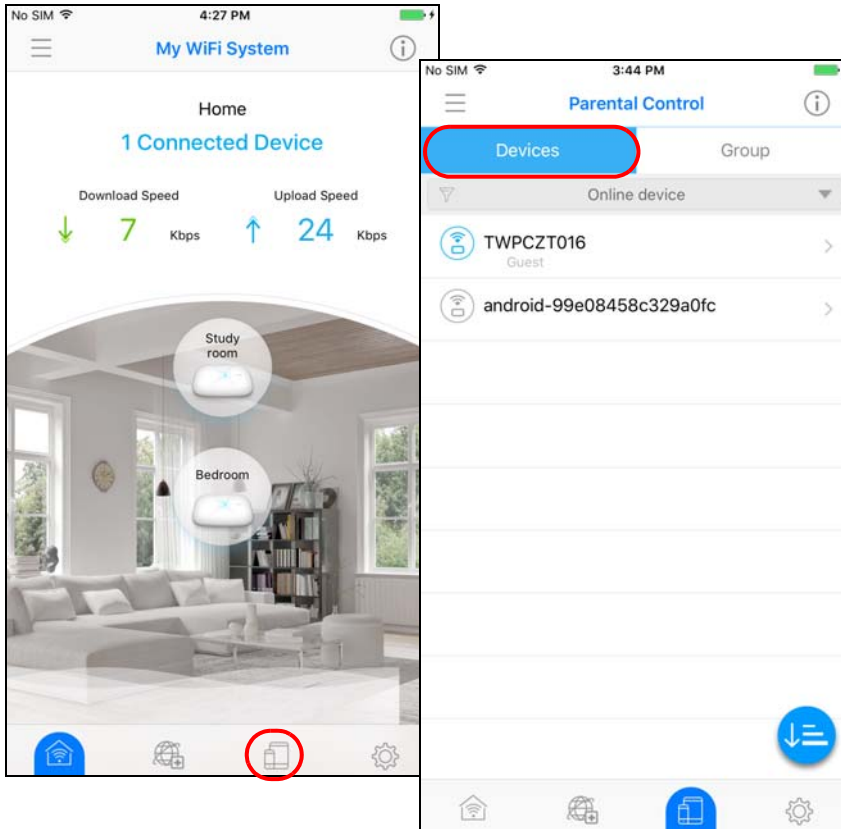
No SIM 4:27 PM

My WiFi System

Home

1 Connected Device

Download Speed

7 Kbps

Upload Speed

24 Kbps

Study room

Bedroom

No SIM 3:44 PM

Parental Control

Devices

Group

Online device

TWPCZT016

Guest

android-99e08458c329a0fc